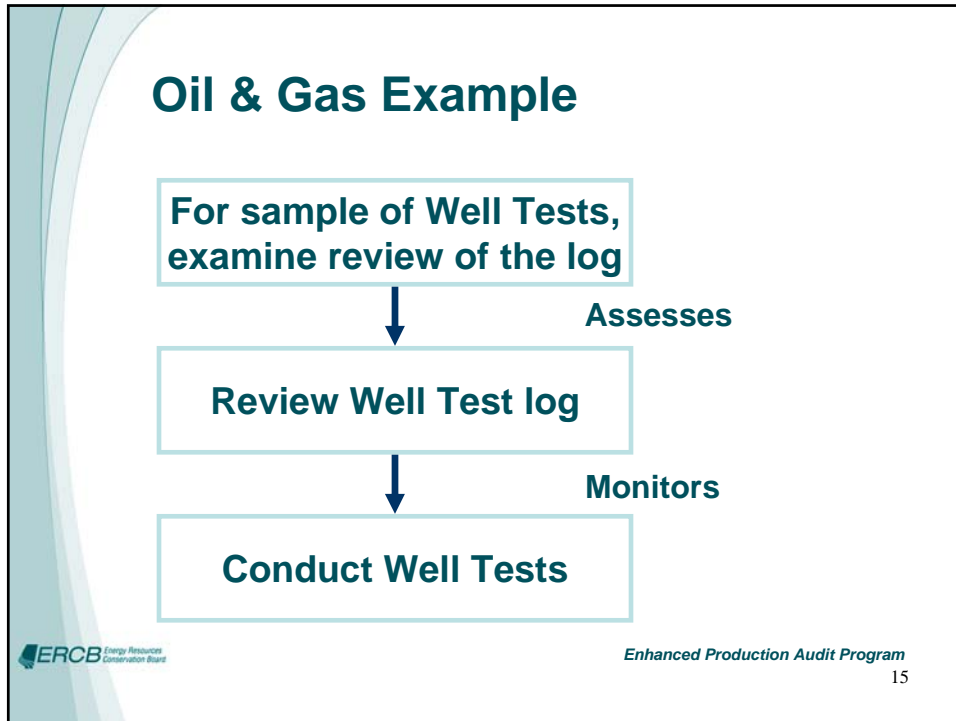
Oil & Gas Example

For sample of Well Tests, examine review of the log

Assesses

Review Well Test log

Monitors

Conduct Well Tests

ERCB Energy Resources Conservation Board

Enhanced Production Audit Program

15